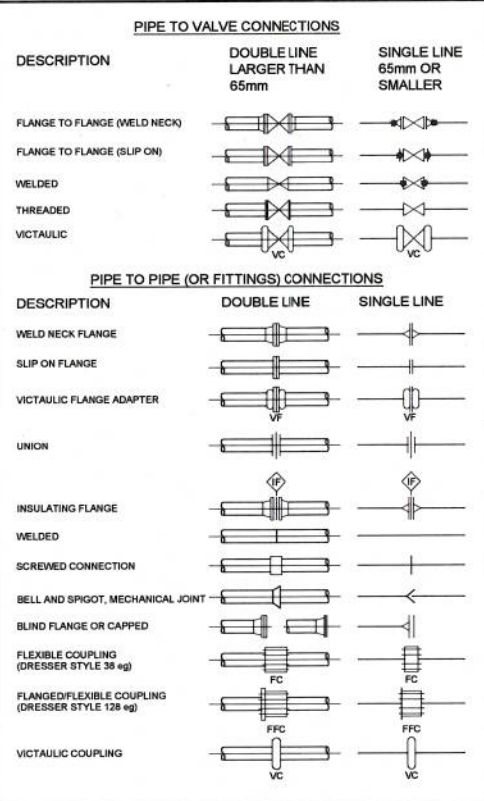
PIPE TO VALVE CONNECTIONS

| DESCRIPTION | DOUBLE LINE LARGER THAN 65mm | SINGLE LINE 65mm OR SMALLER |
|---|---|---|
| FLANGE TO FLANGE (WELD NECK) | | |
| FLANGE TO FLANGE (SLIP ON) | | |
| WELDED | | |
| THREADED | | |
| VICTAULIC | VC | VC |

PIPE TO PIPE (OR FITTINGS) CONNECTIONS

| DESCRIPTION | DOUBLE LINE | SINGLE LINE |
|---|---|---|
| WELD NECK FLANGE | | |
| SLIP ON FLANGE | | |
| VICTAULIC FLANGE ADAPTER | VF | VF |
| UNION | | |
| INSULATING FLANGE | IF | IF |
| WELDED | | |
| SCREWED CONNECTION | | |
| BELL AND SPIGOT, MECHANICAL JOINT | | |
| BLIND FLANGE OR CAPPED | | |
| FLEXIBLE COUPLING (DRESSER STYLE 38 eg) | FC | FC |
| FLANGED/FLEXIBLE COUPLING (DRESSER STYLE 128 eg) | FFC | FFC |
| VICTAULIC COUPLING | VC | VC |